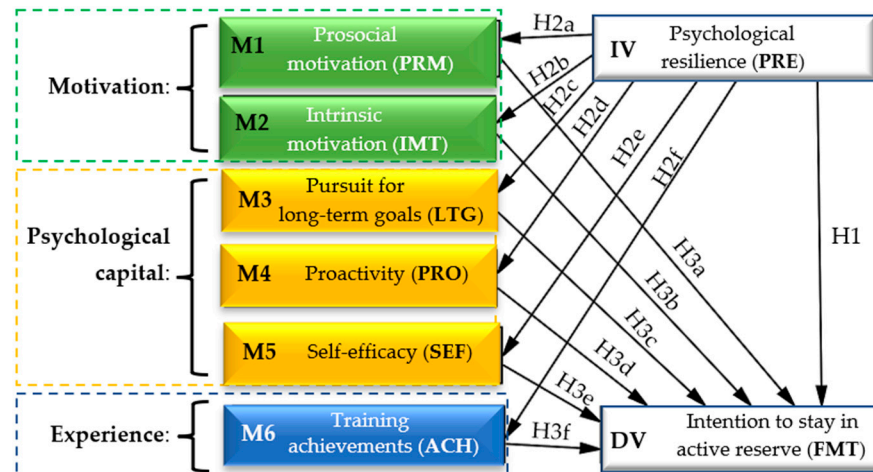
Motivation:

M1 Prosocial motivation (PRM)

M2 Intrinsic motivation (IMT)

Psychological capital:

M3 Pursuit for long-term goals (LTG)

M4 Proactivity (PRO)

M5 Self-efficacy (SEF)

Experience:

M6 Training achievements (ACH)

IV Psychological resilience (PRE)

DV Intention to stay in active reserve (FMT)

H2a

H2b

H2c

H2d

H2e

H2f

H1

H3a

H3b

H3c

H3d

H3e

H3f